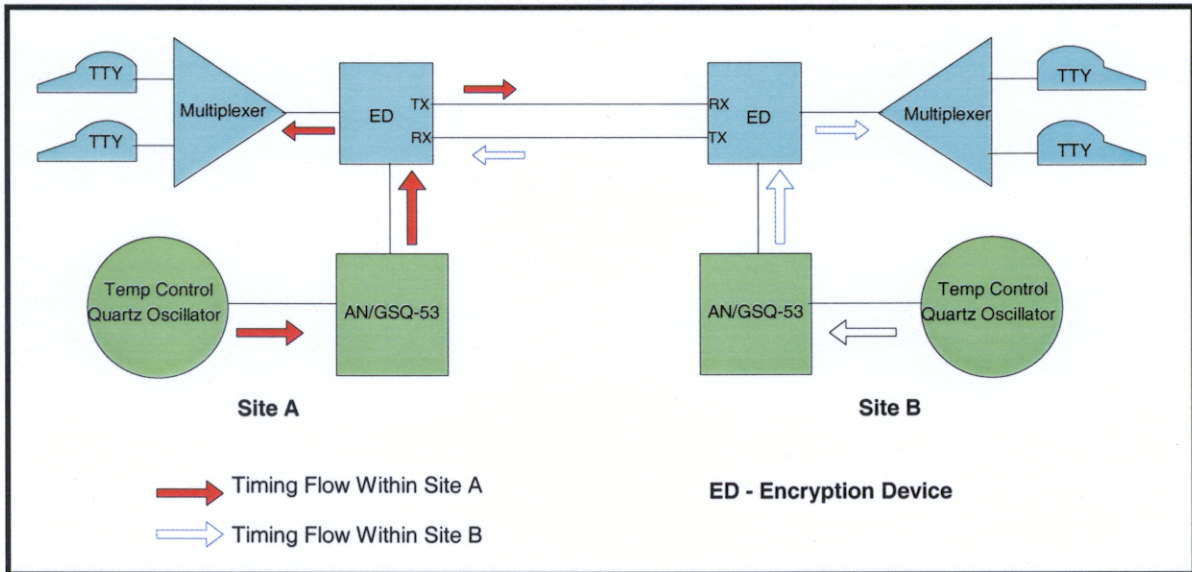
TTY
TTY
Multiplexer
ED
TX
RX
RX
TX
ED
Multiplexer
TTY
TTY
Temp Control Quartz Oscillator
AN/GSQ-53
AN/GSQ-53
Temp Control Quartz Oscillator
Site A
Site B
Timing Flow Within Site A
Timing Flow Within Site B
ED - Encryption Device